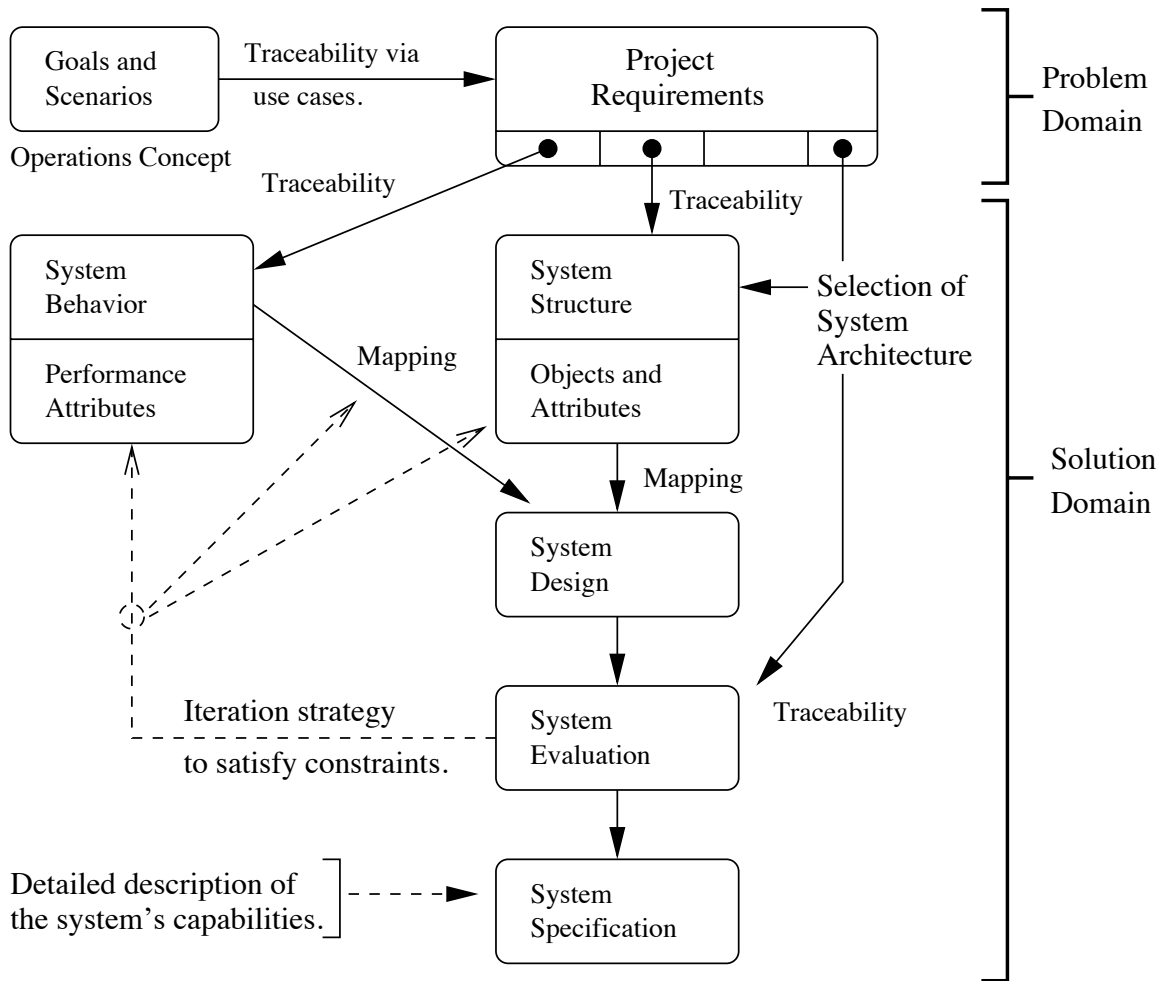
Goals and Scenarios

Traceability via use cases.

Project Requirements

Problem Domain

Operations Concept

Traceability

Traceability

System Behavior

Performance Attributes

Mapping

System Structure

Objects and Attributes

Selection of System Architecture

Mapping

Solution Domain

System Design

Iteration strategy to satisfy constraints.

System Evaluation

Traceability

Detailed description of the system's capabilities.

System Specification